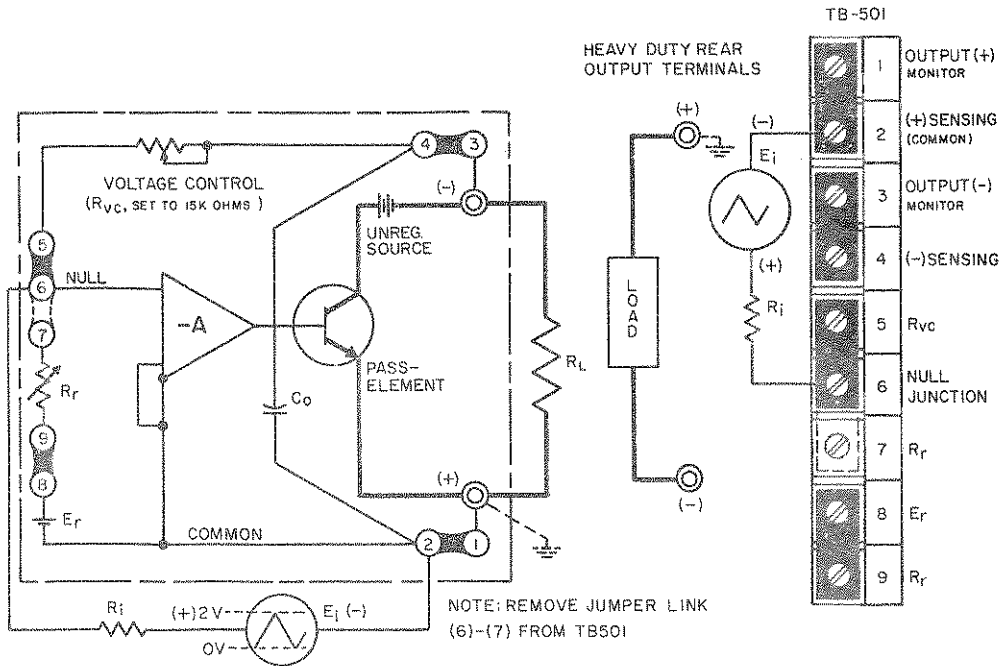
TB-501

HEAVY DUTY REAR OUTPUT TERMINALS

VOLTAGE CONTROL ($R_{VC}$, SET TO 15K OHMS)

4 3

(−)

UNREG. SOURCE

5

6 NULL

7

$R_r$

9

8

$E_r$

-A

PASS-ELEMENT

$C_o$

$R_L$

(+)

COMMON

2 1

$R_i$ (+)2V $E_i$ (−)

OV

NOTE: REMOVE JUMPER LINK (6)-(7) FROM TB501

(+)

LOAD

(−)

(−)

$E_i$

(+)

$R_i$

| | |
|---|---|
| 1 | OUTPUT(+) MONITOR |
| 2 | (+)SENSING (COMMON) |
| 3 | OUTPUT(−) MONITOR |
| 4 | (−)SENSING |
| 5 | Rvc |
| 6 | NULL JUNCTION |
| 7 | $R_r$ |
| 8 | $E_r$ |
| 9 | $R_r$ |